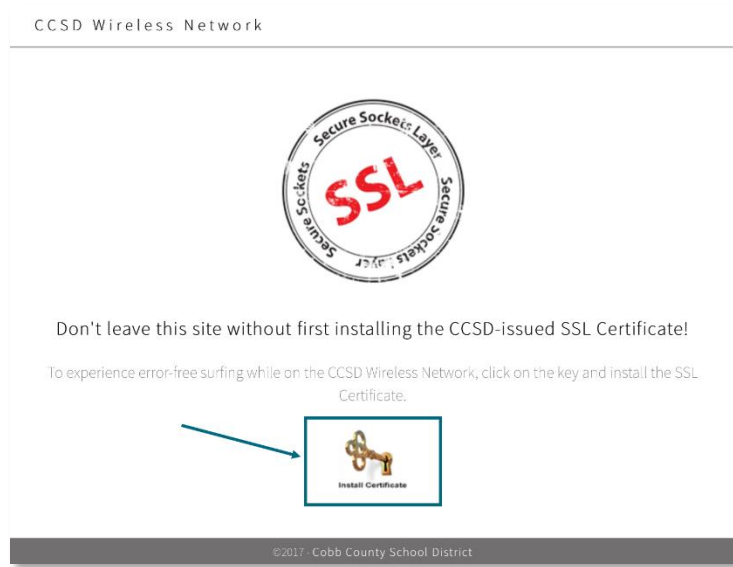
CCSD Wireless Network

Secure Sockets Layer
Secure Sockets
Secure Sockets
Layer
SSL

Don't leave this site without first installing the CCSD-issued SSL Certificate!

To experience error-free surfing while on the CCSD Wireless Network, click on the key and install the SSL Certificate.

Install Certificate

©2017 - Cobb County School District